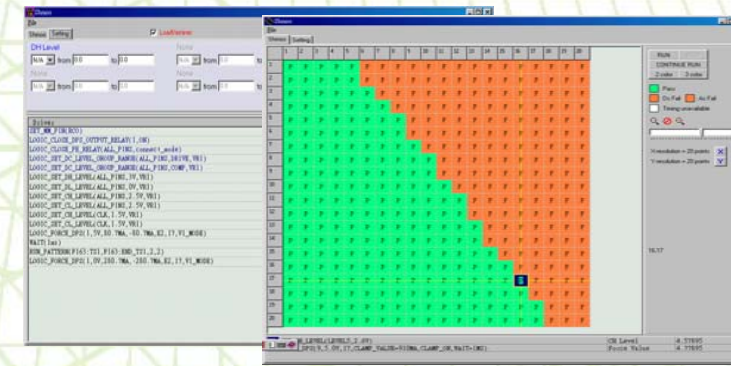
Shmoo
File
Status Setting
Load/review
DH Level
None
N/A from 0.0 to 0.0
N/A from to
None
None
N/A from to
N/A from to
Script
SET_MM_PIN(RCO)
LOGIC_CLOCK_DPS_OUTPUT_RELAY(1,ON)
LOGIC_CLOCK_PE_RELAY(ALL_PINS,connect_mode)
LOGIC_SET_DC_LEVEL_GROUP_RANGE(ALL_PINS_DRIVE,VR1)
LOGIC_SET_DC_LEVEL_GROUP_RANGE(ALL_PINS_COMP,VR1)
LOGIC_SET_IH_LEVEL(ALL_PINS,3V,VR1)
LOGIC_SET_IL_LEVEL(ALL_PINS,0V,VR1)
LOGIC_SET_OH_LEVEL(ALL_PINS,2.5V,VR1)
LOGIC_SET_OL_LEVEL(ALL_PINS,2.5V,VR1)
LOGIC_SET_IH_LEVEL(CLK,1.5V,VR1)
LOGIC_SET_IL_LEVEL(CLK,1.5V,VR1)
LOGIC_FORCE_DPS(1,5V,50.7MA,-50.7MA,R2,17,VI_MODE)
WAIT(1ms)
RUN_PATTERN(P163:TS1,P163:END_TS1,2,2)
LOGIC_FORCE_DPS(1,0V,250.7MA,-250.7MA,R2,17,VI_MODE)
Shmoo
File
Status Setting
RUN
CONTINUE RUN
2 color 3 color
Pass
Dv Fail
Av Fail
Timing unavailable
X resolution = 20 points
Y resolution = 20 points
16,17
M_LEVEL(LEVEL7,2.0V)
DPS(9,5.0V,17,CLAMP_VALUE=500ma,CLAMP_ON,WAIT=1MS)
CR Level 4.77695
Force Value 4.77695